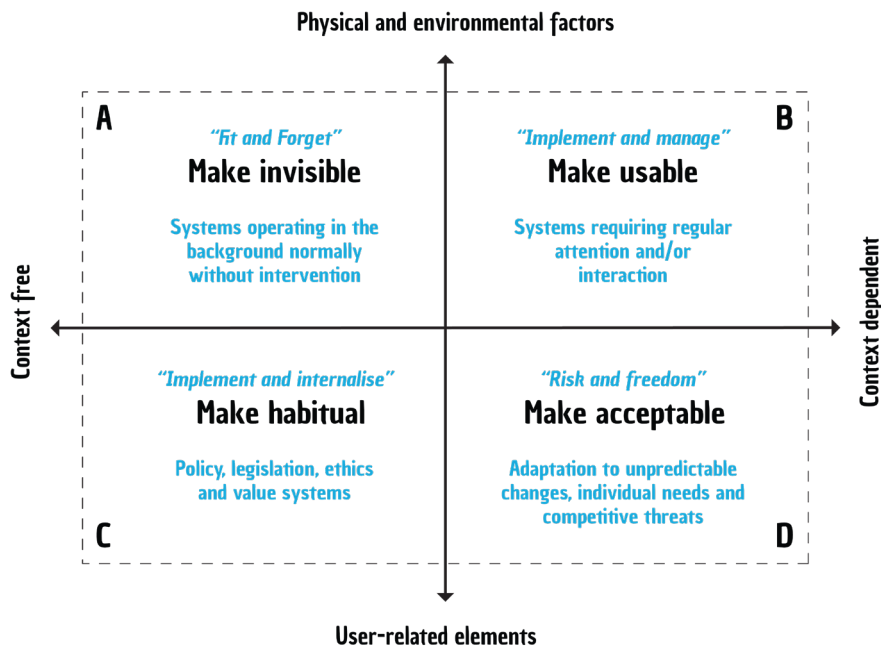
Physical and environmental factors

A

"Fit and Forget"

Make invisible

Systems operating in the background normally without intervention

B

"Implement and manage"

Make usable

Systems requiring regular attention and/or interaction

Context free

Context dependent

"Implement and internalise"

Make habitual

Policy, legislation, ethics and value systems

C

"Risk and freedom"

Make acceptable

Adaptation to unpredictable changes, individual needs and competitive threats

D

User-related elements